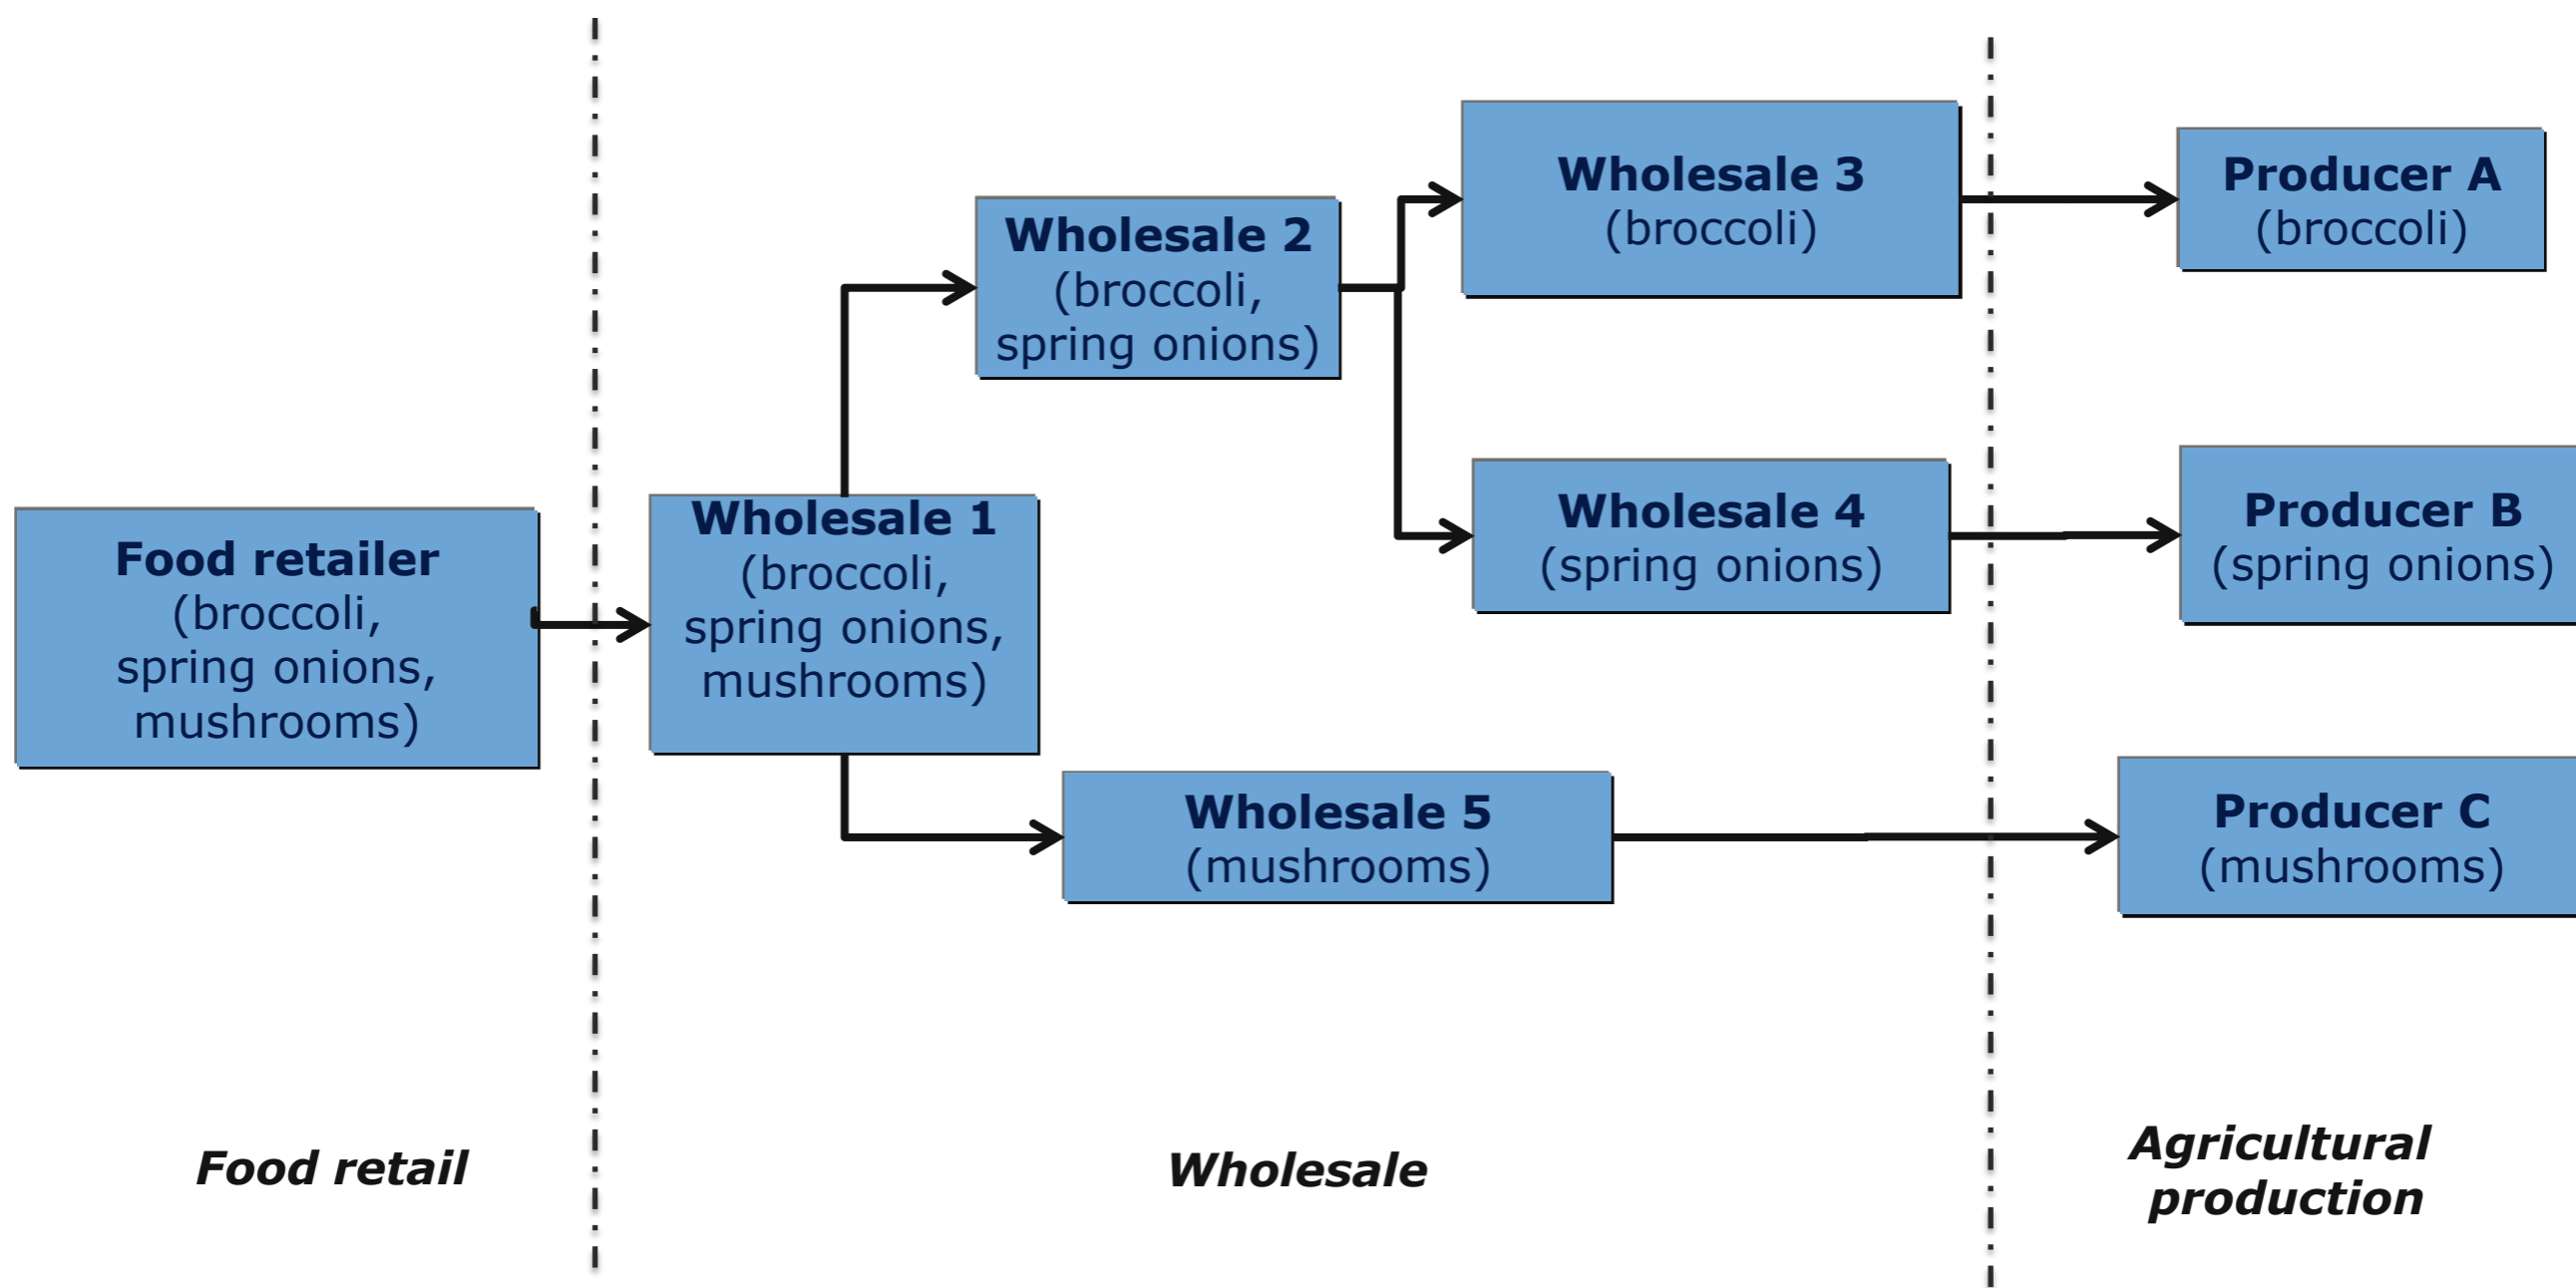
Food retailer
(broccoli, spring onions, mushrooms)

Wholesale 1
(broccoli, spring onions, mushrooms)

Wholesale 2
(broccoli, spring onions)

Wholesale 3
(broccoli)

Wholesale 4
(spring onions)

Wholesale 5
(mushrooms)

Producer A
(broccoli)

Producer B
(spring onions)

Producer C
(mushrooms)

Food retail

Wholesale

Agricultural production